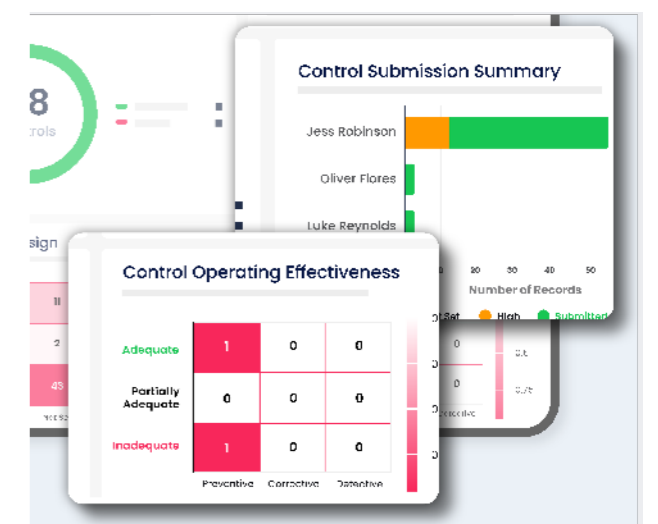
8
trols

sign
11
2
43

Control Submission Summary

Jess Robinson
Oliver Flores
Luke Reynolds

10 20 30 40 50
Number of Records
ot Set High Submitted

Control Operating Effectiveness

| | | | |
|---|---|---|---|
| Adequate | 1 | 0 | 0 |
| Partially Adequate | 0 | 0 | 0 |
| Inadequate | 1 | 0 | 0 |
| | Preventive | Corrective | Detective |